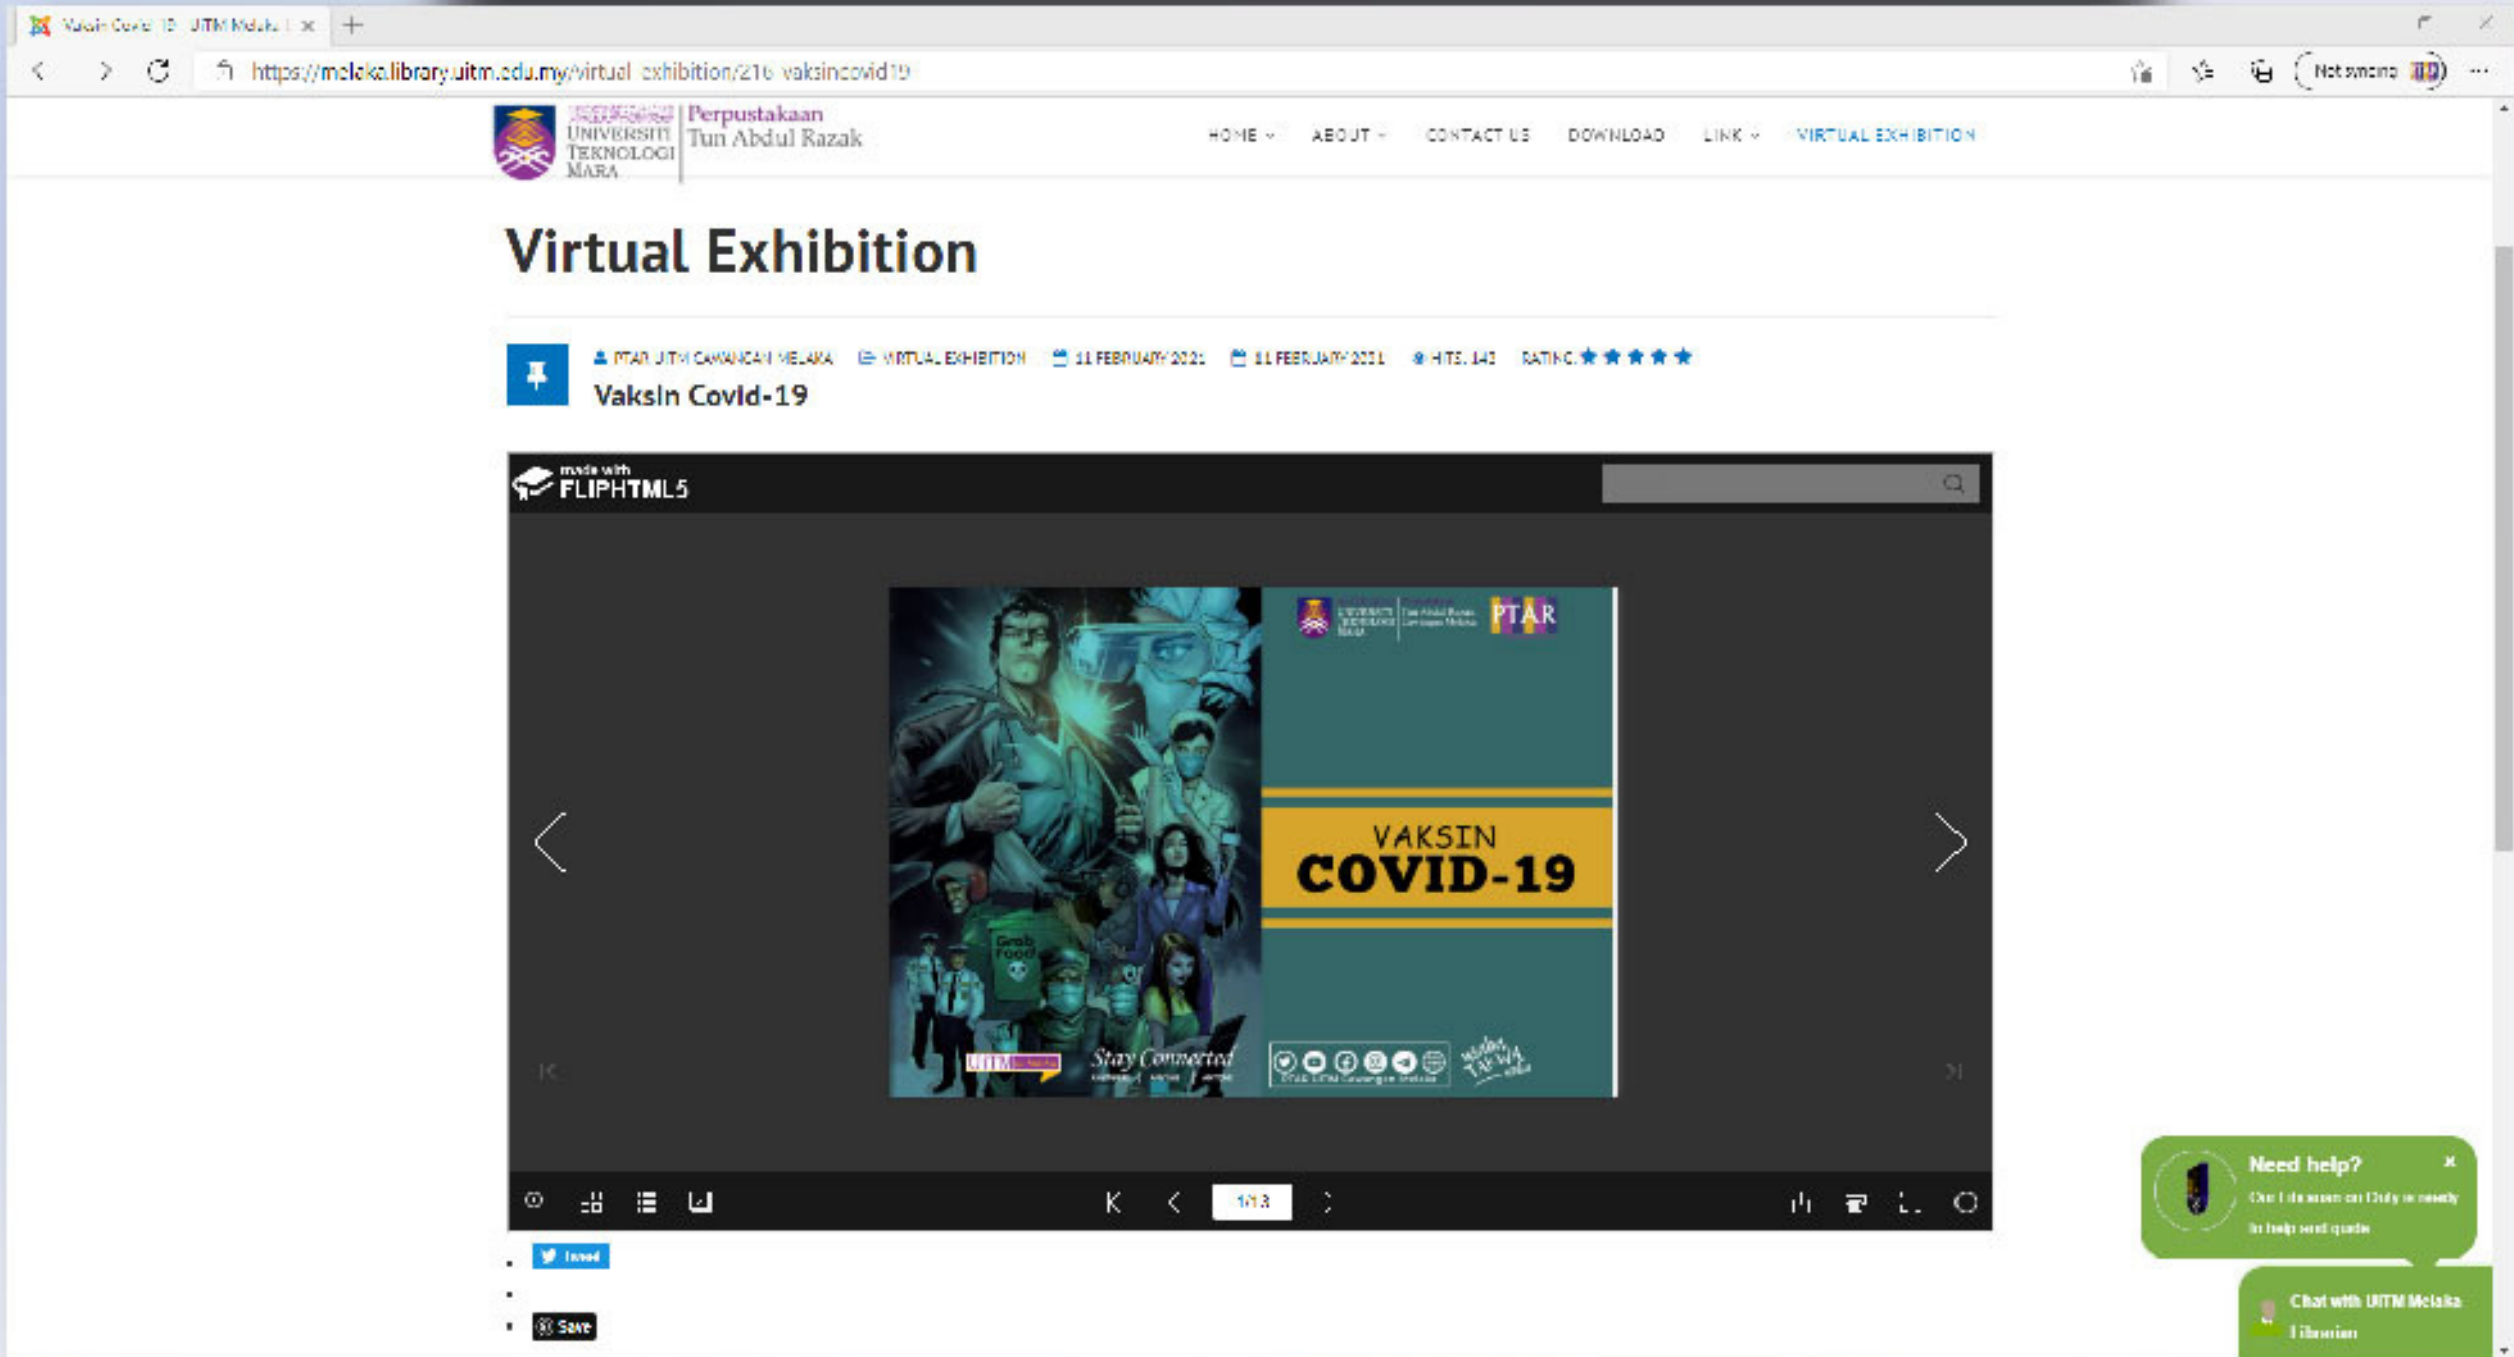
Vaksin Covid-19 - UiTM Melaka | ×

https://melaka.library.uitm.edu.my/virtual-exhibition/216-vaksincovid19

Not syncing

UNIVERSITI TEKNOLOGI MARA | Perpustakaan Tun Abdul Razak

HOME ABOUT CONTACT US DOWNLOAD LINK VIRTUAL EXHIBITION

Virtual Exhibition

PTAR UiTM CAWANGAN MELAKA VIRTUAL EXHIBITION 11 FEBRUARY 2021 11 FEBRUARY 2021 HITS: 143 RATING:

Vaksin Covid-19

made with FLIPHTML5

PTAR

VAKSIN COVID-19

Stay Connected

1/13

Tweet

Save

Need help?
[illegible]

Chat with UiTM Melaka Librarian